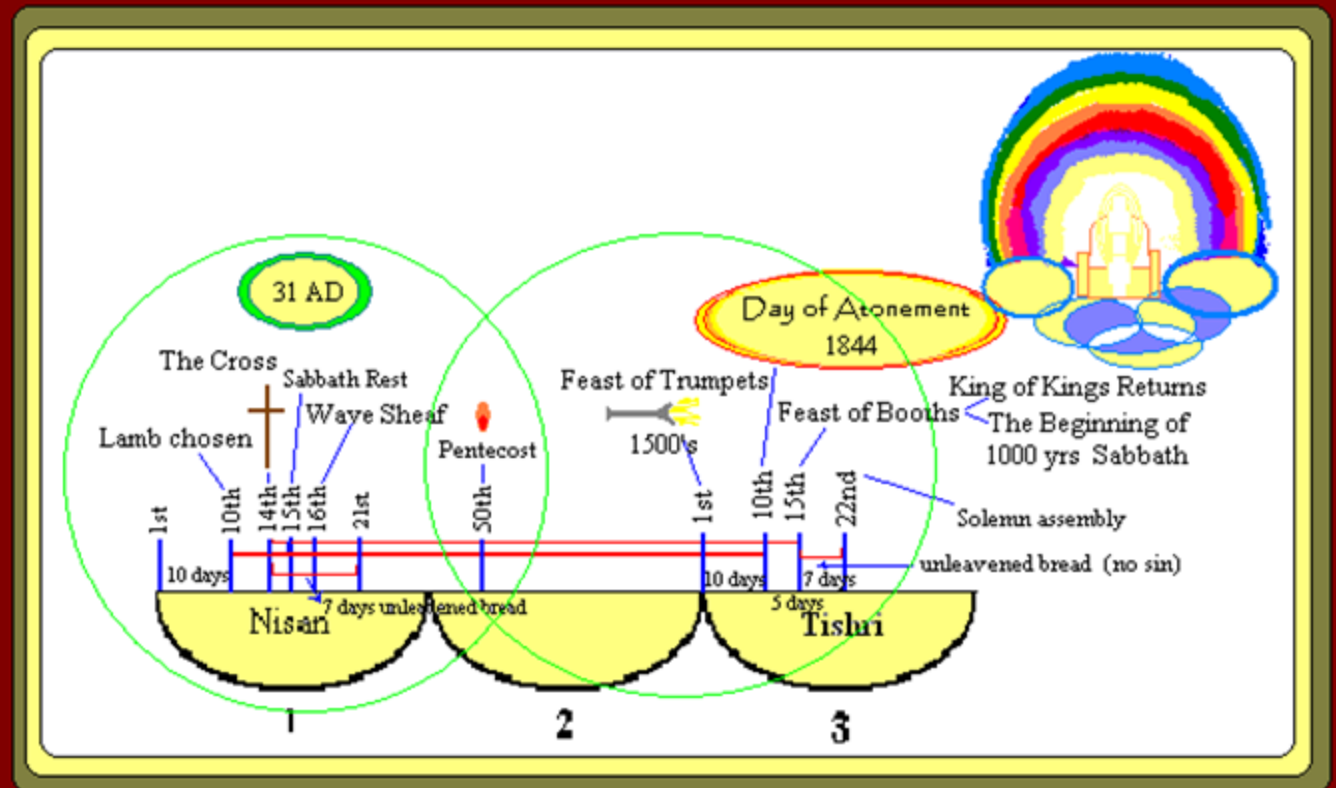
31 AD

Day of Atonement
1844

King of Kings Returns
The Beginning of
1000 yrs Sabbath

The Cross
Sabbath Rest
Wave Sheaf
Lamb chosen
Pentecost
Feast of Trumpets
1500's
Feast of Booths
Solemn assembly
unleavened bread (no sin)

1st
10th
14th
15th
16th
21st
50th
1st
10th
15th
22nd

10 days
7 days unleavened bread
10 days
7 days
5 days

Nisan
Tishri

1
2
3